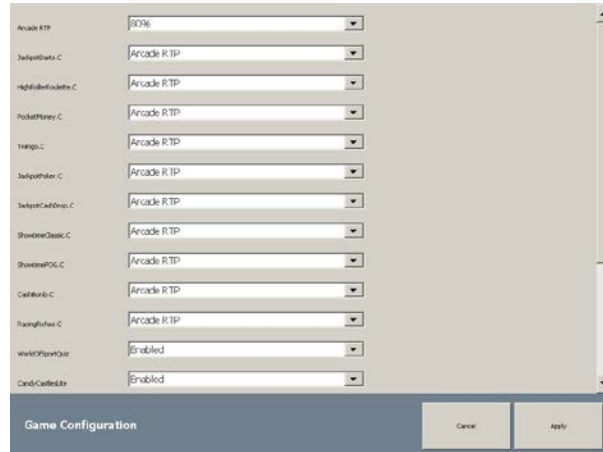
Arcade RTP | 80%
JackpotDarts.C | Arcade RTP
HighRollerRoulette.C | Arcade RTP
PocketMoney.C | Arcade RTP
Twingo.C | Arcade RTP
JackpotPoker.C | Arcade RTP
JackpotCashDrop.C | Arcade RTP
ShowtimeClassic.C | Arcade RTP
ShowtimePOG.C | Arcade RTP
CashBomb.C | Arcade RTP
RacingRiches.C | Arcade RTP
WorldOfSportQuiz | Enabled
CandyCastlesLite | Enabled

Game Configuration

Cancel

Apply